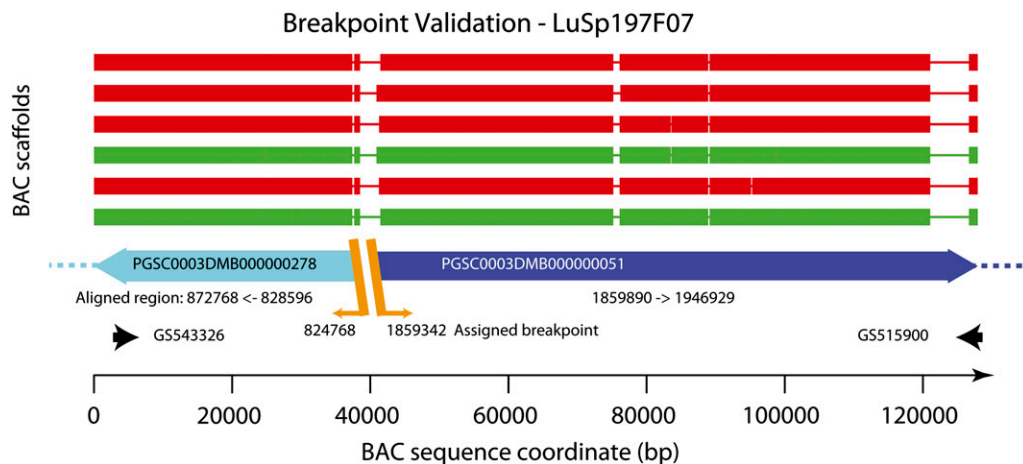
Breakpoint Validation - LuSp197F07

BAC scaffolds

PGSC0003DMB000000278

PGSC0003DMB000000051

Aligned region: 872768 <- 828596

1859890 -> 1946929

824768

1859342 Assigned breakpoint

GS543326

GS515900

0 20000 40000 60000 80000 100000 120000

BAC sequence coordinate (bp)